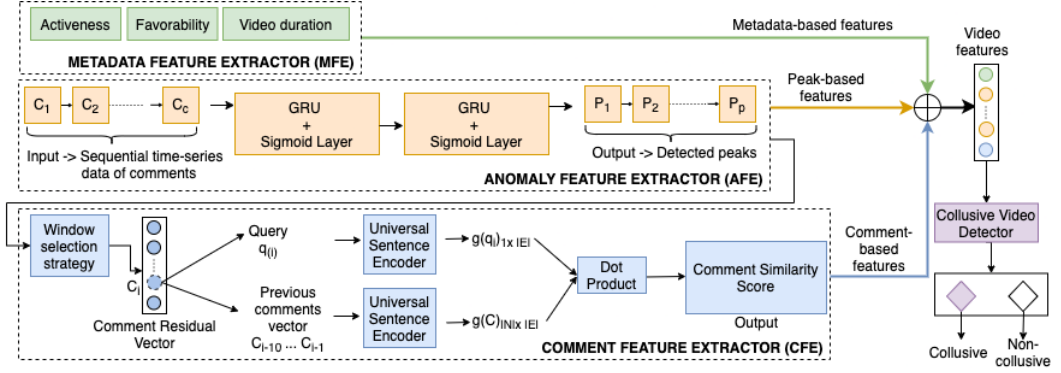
Activeness
Favorability
Video duration
METADATA FEATURE EXTRACTOR (MFE)

Metadata-based features

$C_1$ $C_2$ $C_c$
Input -> Sequential time-series data of comments

GRU + Sigmoid Layer
GRU + Sigmoid Layer

$P_1$ $P_2$ $P_p$
Output -> Detected peaks

ANOMALY FEATURE EXTRACTOR (AFE)

Peak-based features

Video features

Window selection strategy
$C_i$
Comment Residual Vector

Query $q_{(i)}$
Previous comments vector $C_{i-10} \dots C_{i-1}$

Universal Sentence Encoder
Universal Sentence Encoder

$g(q_i)_{1x\,|E|}$
$g(C)_{|N|x\,|E|}$

Dot Product

Comment Similarity Score
Output

COMMENT FEATURE EXTRACTOR (CFE)

Comment-based features

Collusive Video Detector

Collusive
Non-collusive